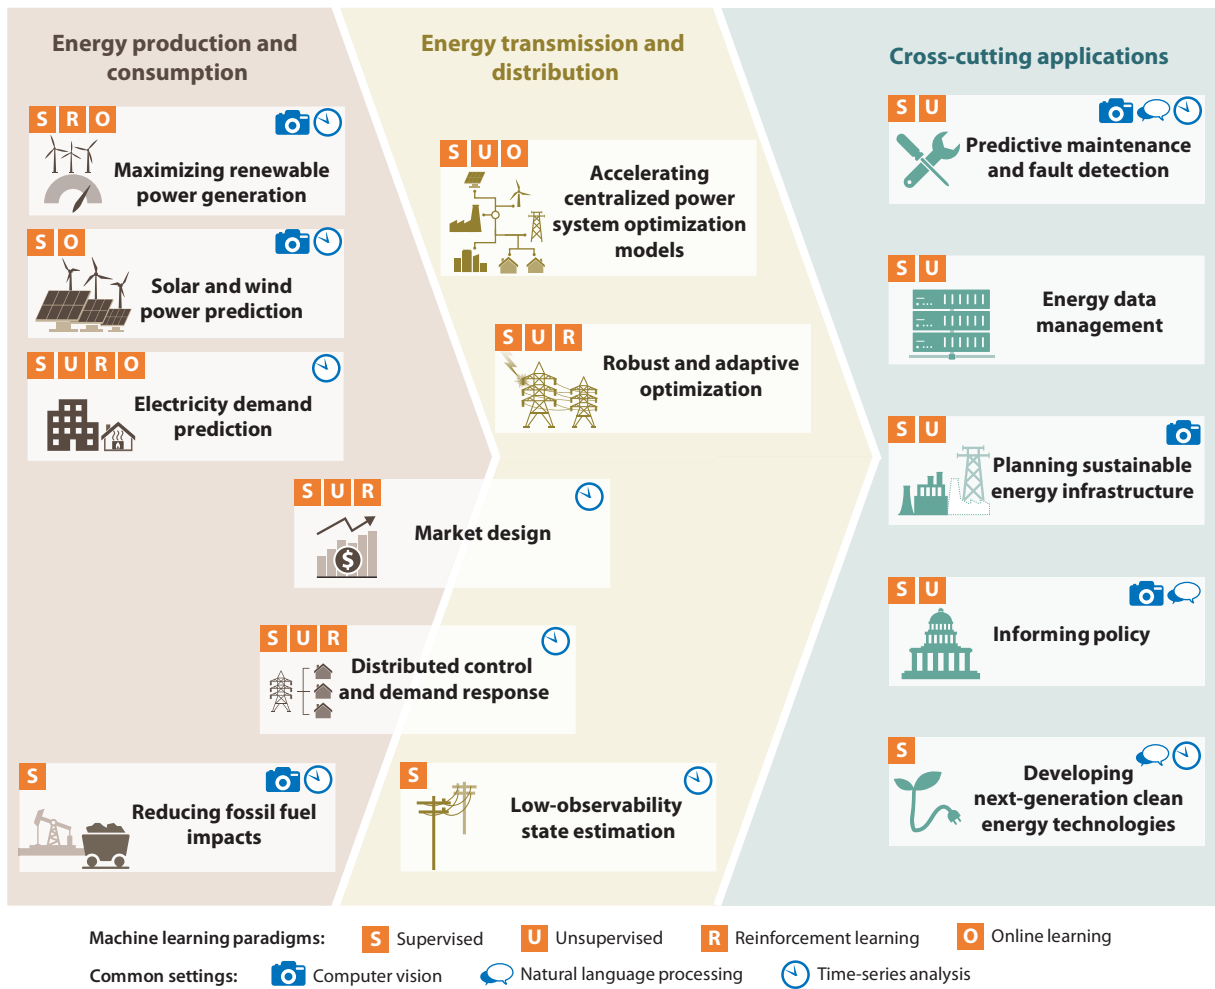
Energy production and consumption

S R O
Maximizing renewable power generation

S O
Solar and wind power prediction

S U R O
Electricity demand prediction

S U R
Market design

S U R
Distributed control and demand response

S
Reducing fossil fuel impacts

Energy transmission and distribution

S U O
Accelerating centralized power system optimization models

S U R
Robust and adaptive optimization

S
Low-observability state estimation

Cross-cutting applications

S U
Predictive maintenance and fault detection

S U
Energy data management

S U
Planning sustainable energy infrastructure

S U
Informing policy

S
Developing next-generation clean energy technologies

Machine learning paradigms: S Supervised U Unsupervised R Reinforcement learning O Online learning

Common settings: Computer vision Natural language processing Time-series analysis